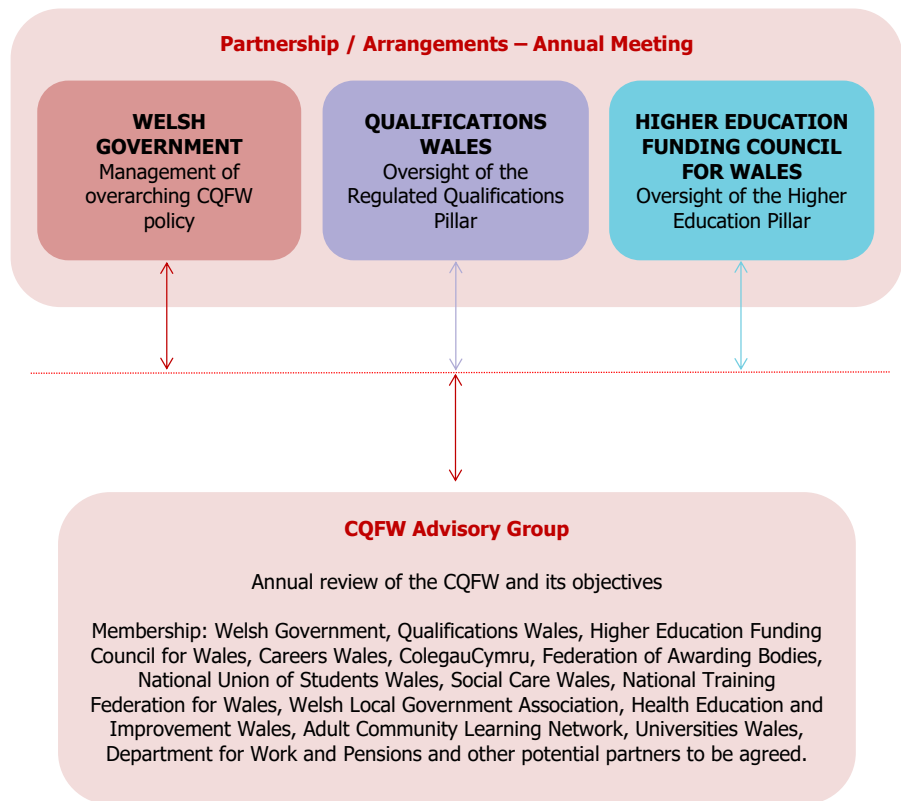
Partnership / Arrangements – Annual Meeting

WELSH GOVERNMENT
Management of overarching CQFW policy

QUALIFICATIONS WALES
Oversight of the Regulated Qualifications Pillar

HIGHER EDUCATION FUNDING COUNCIL FOR WALES
Oversight of the Higher Education Pillar

CQFW Advisory Group

Annual review of the CQFW and its objectives

Membership: Welsh Government, Qualifications Wales, Higher Education Funding Council for Wales, Careers Wales, ColegauCymru, Federation of Awarding Bodies, National Union of Students Wales, Social Care Wales, National Training Federation for Wales, Welsh Local Government Association, Health Education and Improvement Wales, Adult Community Learning Network, Universities Wales, Department for Work and Pensions and other potential partners to be agreed.